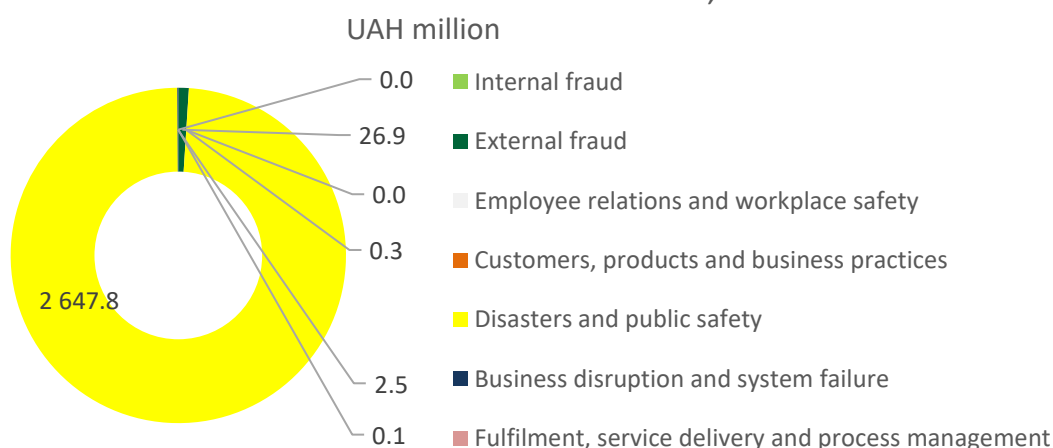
UAH million

0.0
26.9
0.0
0.3
2 647.8
2.5
0.1

Internal fraud
External fraud
Employee relations and workplace safety
Customers, products and business practices
Disasters and public safety
Business disruption and system failure
Fulfilment, service delivery and process management